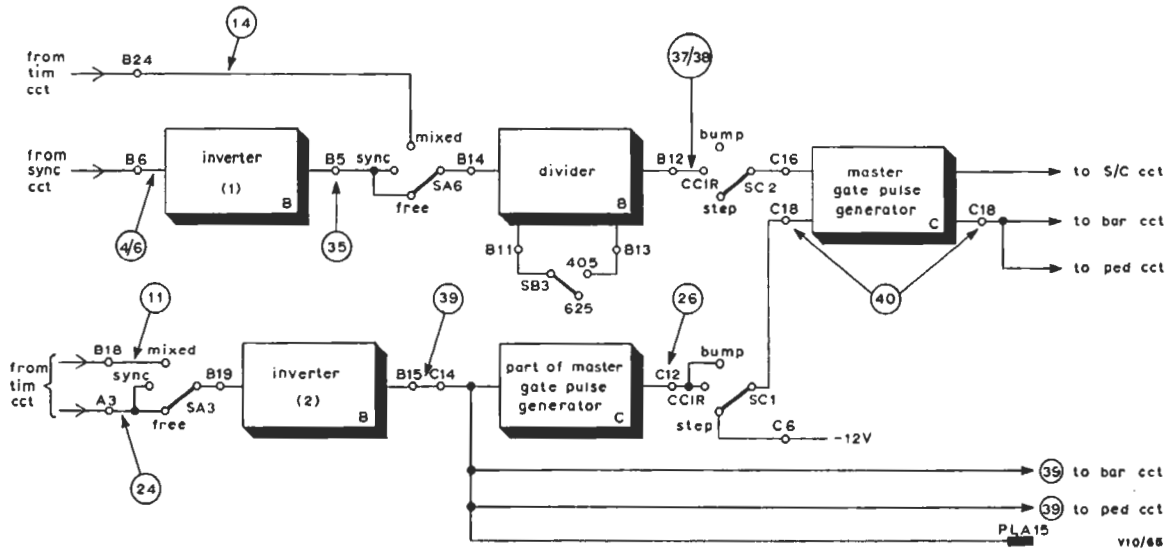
from tim cct
B24
14
mixed
from sync cct
B6
inverter
(1)
B
B5
sync
SA6
free
B14
4/6
35
divider
B
B11
B13
405
SB3
625
37/38
bump
B12
CCIR
SC 2
step
C16
C18
master gate pulse generator
C
C18
to S/C cct
to bar cct
to ped cct
40
11
B18
mixed
sync
from tim cct
A3
free
SA3
B19
24
inverter
(2)
B
39
B15
C14
part of master gate pulse generator
C
26
C12
bump
CCIR
step
SC1
C6
-12V
39 to bar cct
39 to ped cct
PLA15
V10/65